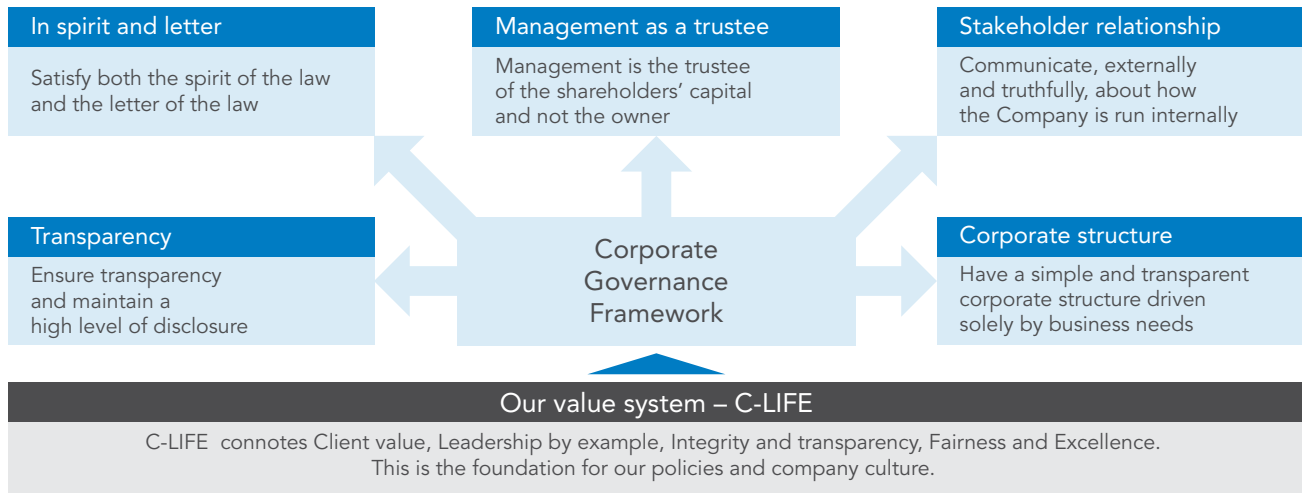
In spirit and letter

Satisfy both the spirit of the law and the letter of the law

Management as a trustee

Management is the trustee of the shareholders' capital and not the owner

Stakeholder relationship

Communicate, externally and truthfully, about how the Company is run internally

Transparency

Ensure transparency and maintain a high level of disclosure

Corporate Governance Framework

Corporate structure

Have a simple and transparent corporate structure driven solely by business needs

Our value system – C-LIFE

C-LIFE connotes Client value, Leadership by example, Integrity and transparency, Fairness and Excellence. This is the foundation for our policies and company culture.